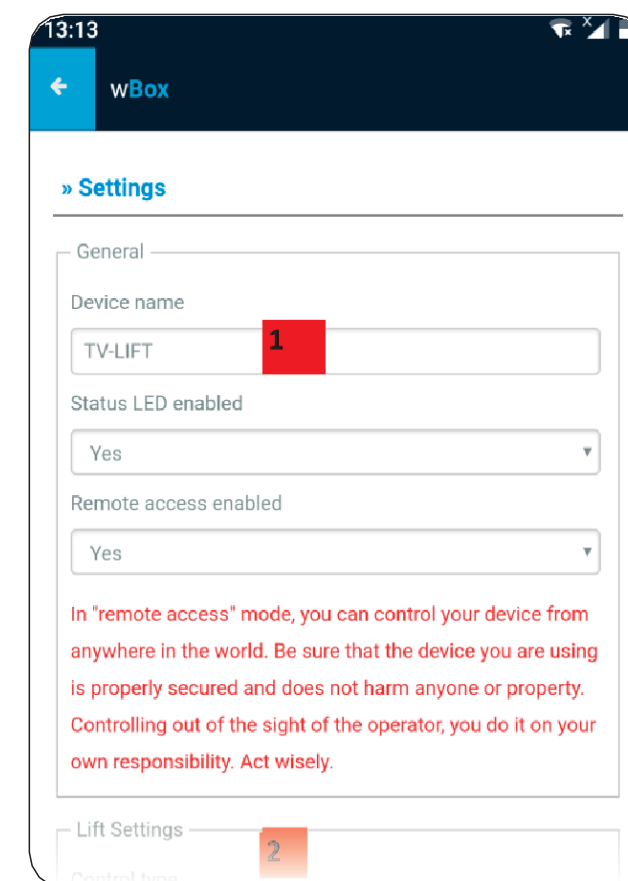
13:13

wBox

» Settings

General

Device name

TV-LIFT

1

Status LED enabled

Yes

Remote access enabled

Yes

In "remote access" mode, you can control your device from anywhere in the world. Be sure that the device you are using is properly secured and does not harm anyone or property. Controlling out of the sight of the operator, you do it on your own responsibility. Act wisely.

Lift Settings

2

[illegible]